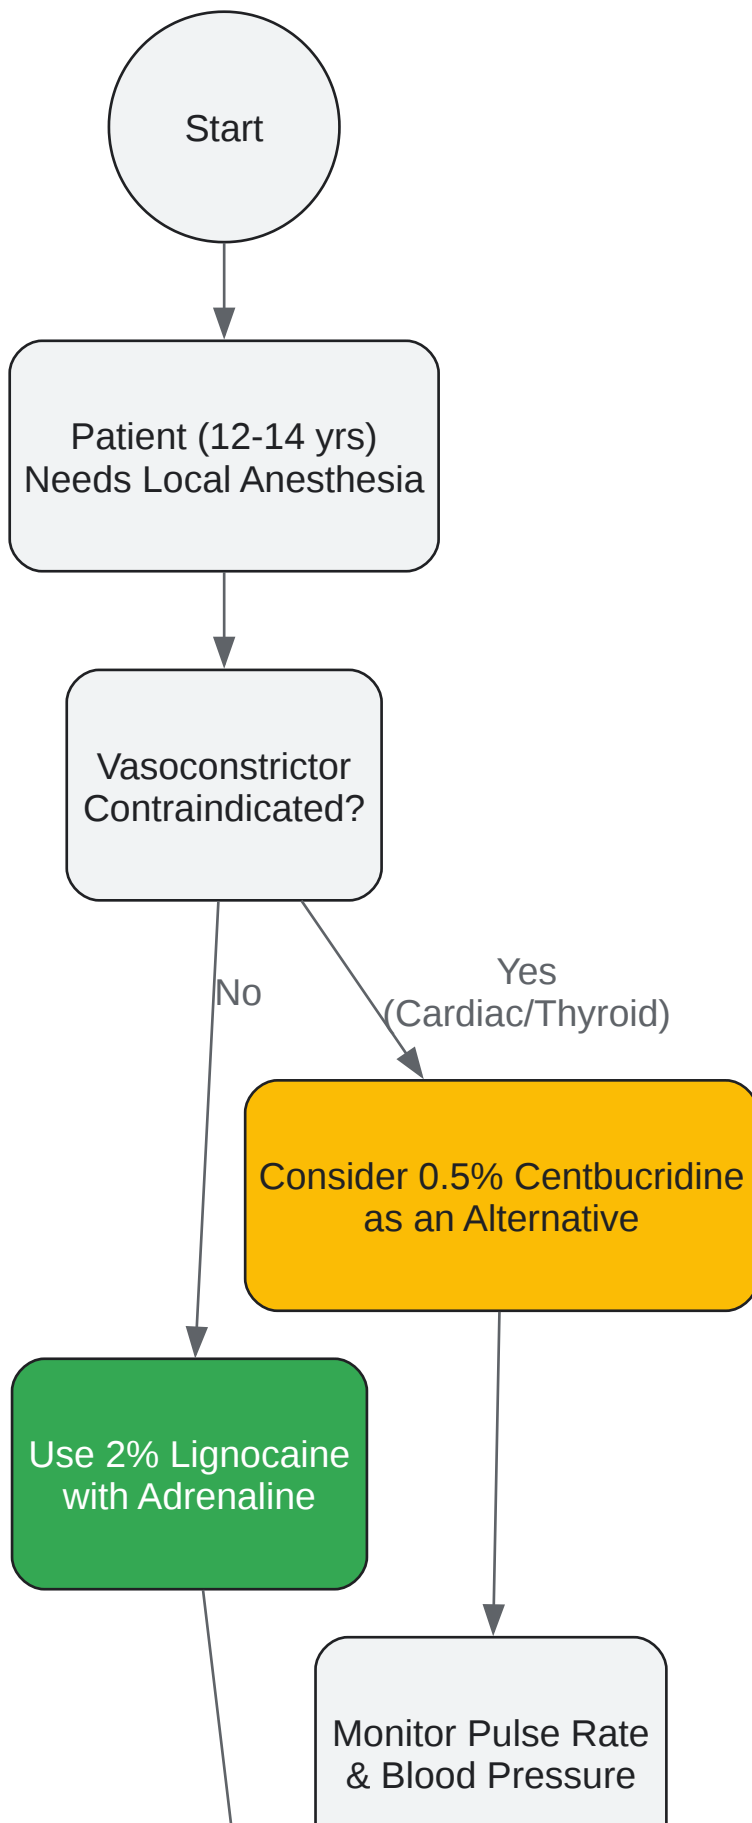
Start

Patient (12-14 yrs) Needs Local Anesthesia

Vasoconstrictor Contraindicated?

No

Yes (Cardiac/Thyroid)

Consider 0.5% Centbucridine as an Alternative

Use 2% Lignocaine with Adrenaline

Monitor Pulse Rate & Blood Pressure